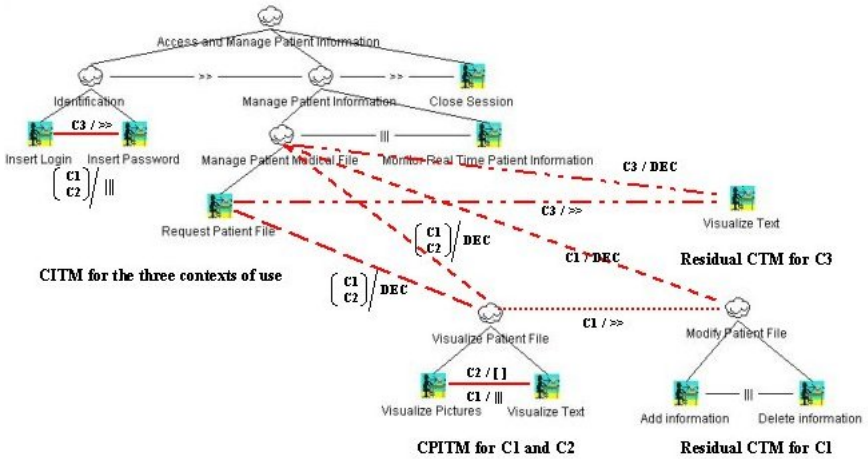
Access and Manage Patient Information

>>

>>

Identification

Manage Patient Information

Close Session

C3 / >>

Insert Login

Insert Password

|||

Manage Patient Medical File

Monitor Real Time Patient Information

$\begin{pmatrix} C1 \\ C2 \end{pmatrix}$ / |||

C3 / DEC

Request Patient File

C3 / >>

Visualize Text

$\begin{pmatrix} C1 \\ C2 \end{pmatrix}$ / DEC

C1 / DEC

CITM for the three contexts of use

Residual CTM for C3

$\begin{pmatrix} C1 \\ C2 \end{pmatrix}$ / DEC

C1 / >>

Visualize Patient File

Modify Patient File

C2 / [ ]

C1 / |||

|||

Visualize Pictures

Visualize Text

Add information

Delete information

CPITM for C1 and C2

Residual CTM for C1